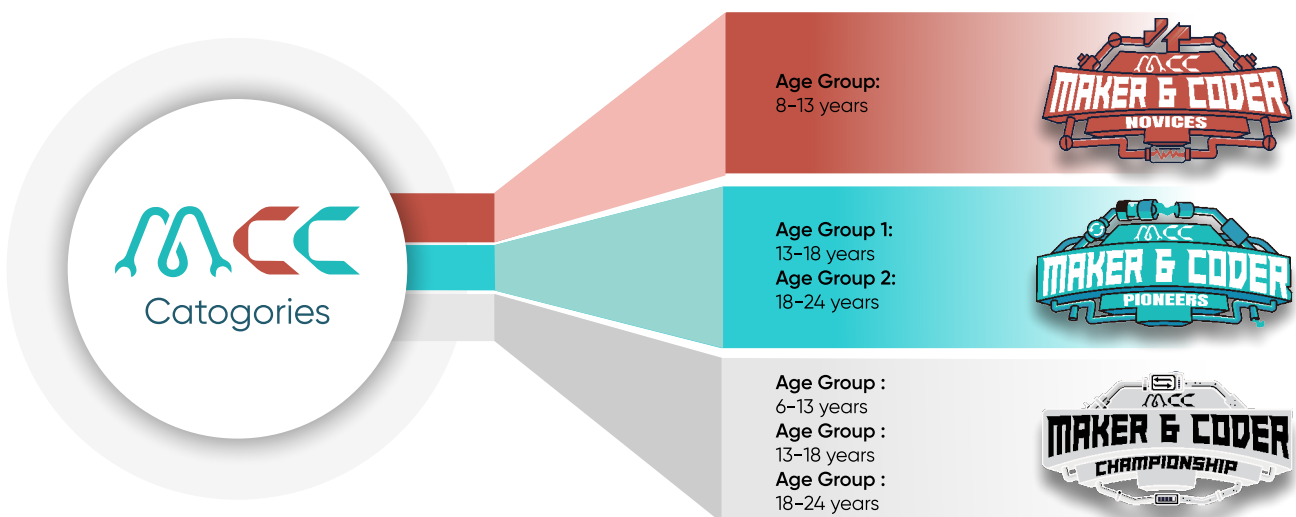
MCC
Catogories

Age Group:
8-13 years

MCC
MAKER & CODER
NOVICES

Age Group 1:
13-18 years
Age Group 2:
18-24 years

MCC
MAKER & CODER
PIONEERS

Age Group :
6-13 years
Age Group :
13-18 years
Age Group :
18-24 years

MCC
MAKER & CODER
CHAMPIONSHIP